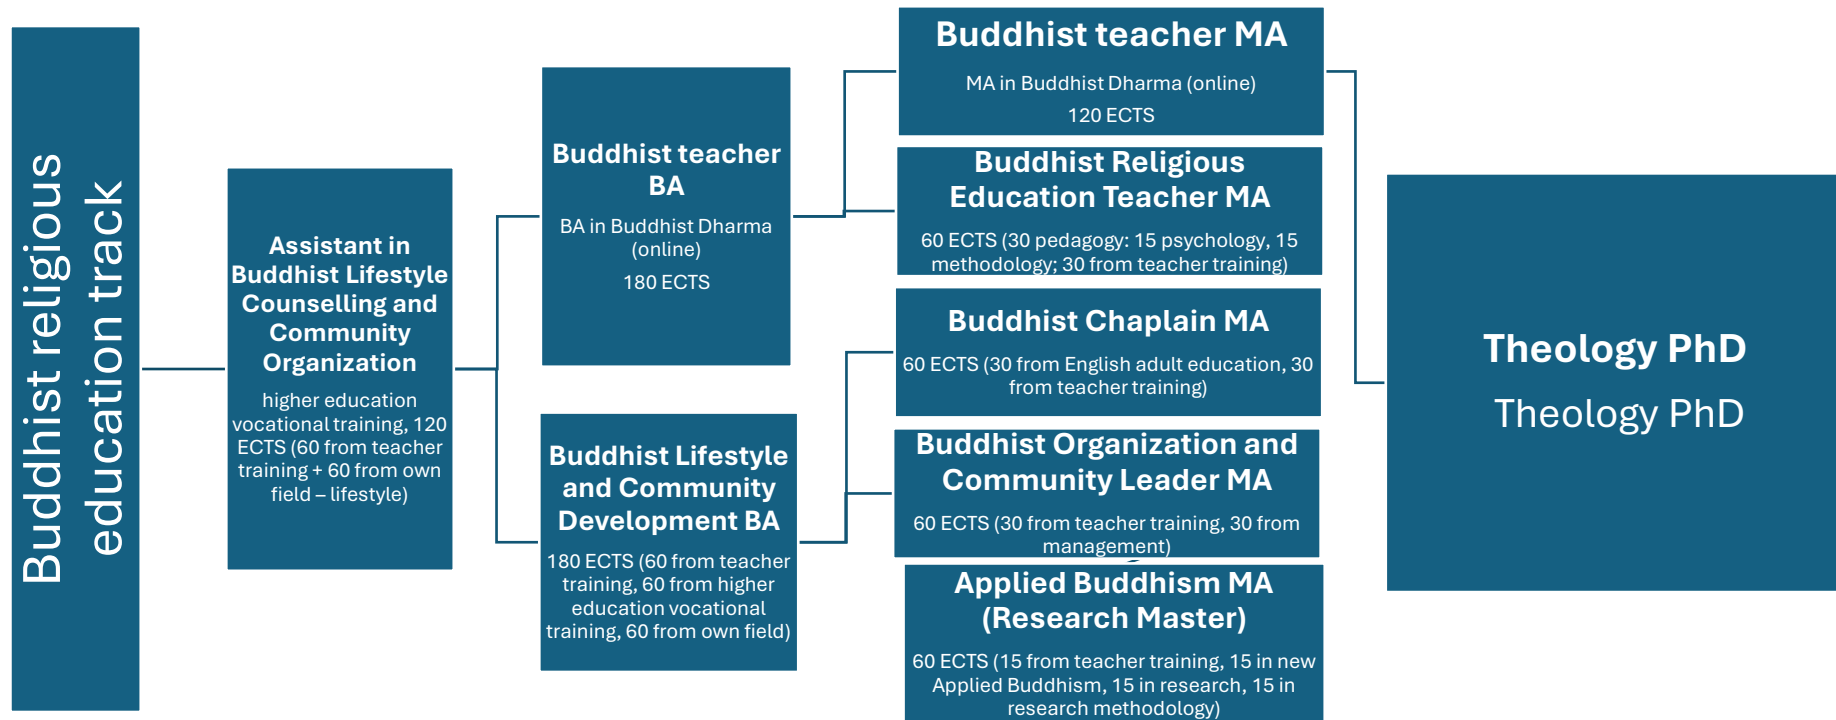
Buddhist religious education track

Assistant in Buddhist Lifestyle Counselling and Community Organization

higher education vocational training, 120 ECTS (60 from teacher training + 60 from own field – lifestyle)

Buddhist teacher BA

BA in Buddhist Dharma (online)

180 ECTS

Buddhist Lifestyle and Community Development BA

180 ECTS (60 from teacher training, 60 from higher education vocational training, 60 from own field)

Buddhist teacher MA

MA in Buddhist Dharma (online)

120 ECTS

Buddhist Religious Education Teacher MA

60 ECTS (30 pedagogy: 15 psychology, 15 methodology; 30 from teacher training)

Buddhist Chaplain MA

60 ECTS (30 from English adult education, 30 from teacher training)

Buddhist Organization and Community Leader MA

60 ECTS (30 from teacher training, 30 from management)

Applied Buddhism MA (Research Master)

60 ECTS (15 from teacher training, 15 in new Applied Buddhism, 15 in research, 15 in research methodology)

Theology PhD

Theology PhD